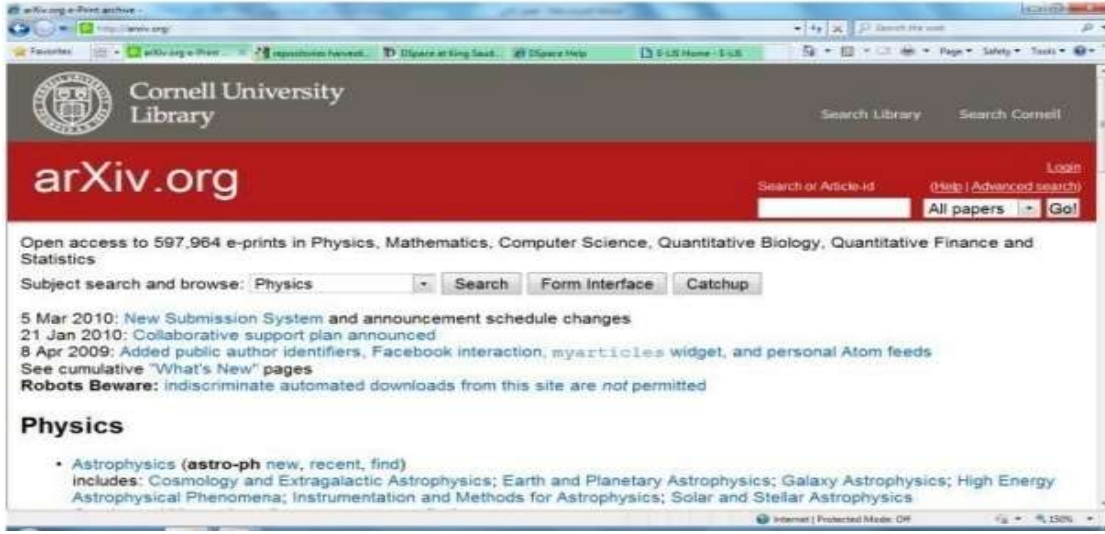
arXiv.org e-Print archive -
http://arxiv.org/
Favorites
arXiv.org e-Print ...
repositories harvest...
DSpace at King Saud...
DSpace Help
E-LIS Home - E-LIS
Page ▾ Safety ▾ Tools ▾

Cornell University Library

Search Library
Search Cornell

arXiv.org

Login
Search or Article-id
(Help | Advanced search)
All papers
Go!

Open access to 597,964 e-prints in Physics, Mathematics, Computer Science, Quantitative Biology, Quantitative Finance and Statistics

Subject search and browse: Physics
Search
Form Interface
Catchup

5 Mar 2010: New Submission System and announcement schedule changes
21 Jan 2010: Collaborative support plan announced
8 Apr 2009: Added public author identifiers, Facebook interaction, myarticles widget, and personal Atom feeds
See cumulative "What's New" pages
Robots Beware: indiscriminate automated downloads from this site are not permitted

Physics

• Astrophysics (astro-ph new, recent, find)
includes: Cosmology and Extragalactic Astrophysics; Earth and Planetary Astrophysics; Galaxy Astrophysics; High Energy Astrophysical Phenomena; Instrumentation and Methods for Astrophysics; Solar and Stellar Astrophysics

Internet | Protected Mode: Off
150%